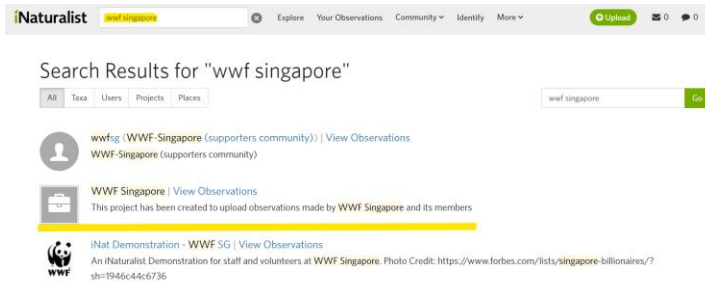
iNaturalist wwf singapore Explore Your Observations Community Identify More Upload 0 0

Search Results for "wwf singapore"

All Taxa Users Projects Places

wwf singapore Go

wwfsg (WWF-Singapore (supporters community)) | View Observations
WWF-Singapore (supporters community)

WWF Singapore | View Observations
This project has been created to upload observations made by WWF Singapore and its members

iNat Demonstration - WWF SG | View Observations
An iNaturalist Demonstration for staff and volunteers at WWF Singapore. Photo Credit: https://www.forbes.com/lists/singapore-billionaires/?sh=1946c44c6736

WWF